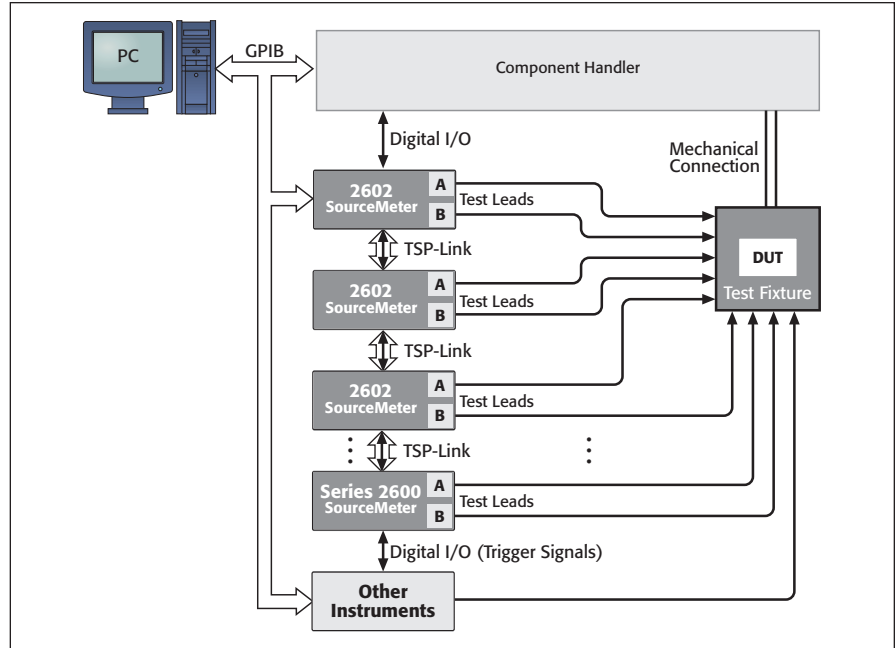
PC

GPIB

Component Handler

Digital I/O

Mechanical Connection

2602 SourceMeter
A
B
Test Leads

DUT
Test Fixture

TSP-Link

2602 SourceMeter
A
B
Test Leads

TSP-Link

2602 SourceMeter
A
B
Test Leads

TSP-Link

Series 2600 SourceMeter
A
B
Test Leads

Digital I/O (Trigger Signals)

Other Instruments